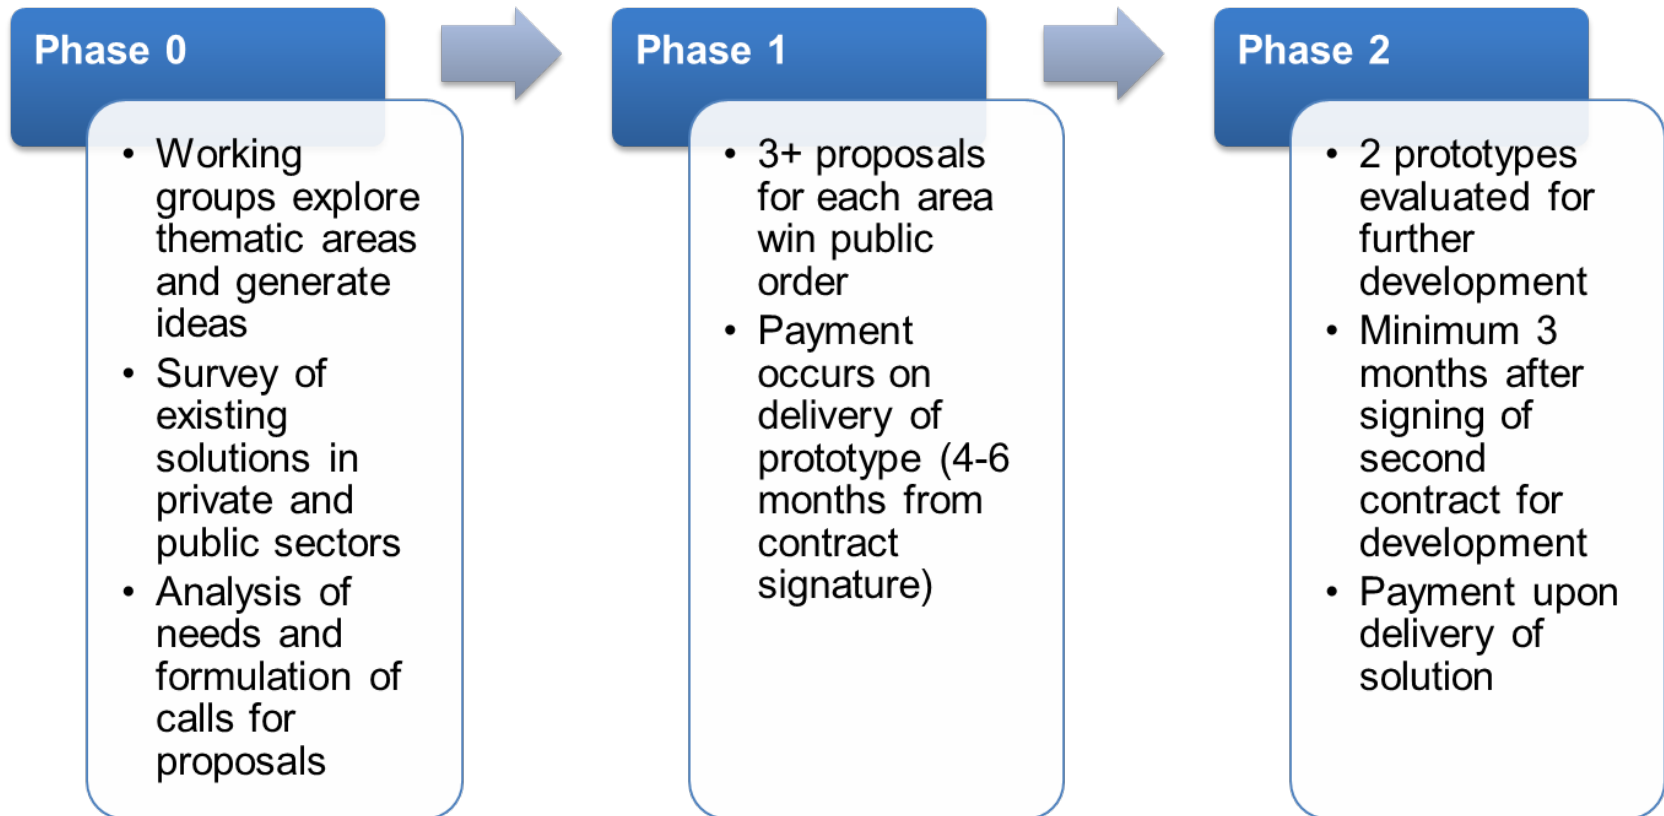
Phase 0

• Working groups explore thematic areas and generate ideas
• Survey of existing solutions in private and public sectors
• Analysis of needs and formulation of calls for proposals

Phase 1

• 3+ proposals for each area win public order
• Payment occurs on delivery of prototype (4-6 months from contract signature)

Phase 2

• 2 prototypes evaluated for further development
• Minimum 3 months after signing of second contract for development
• Payment upon delivery of solution